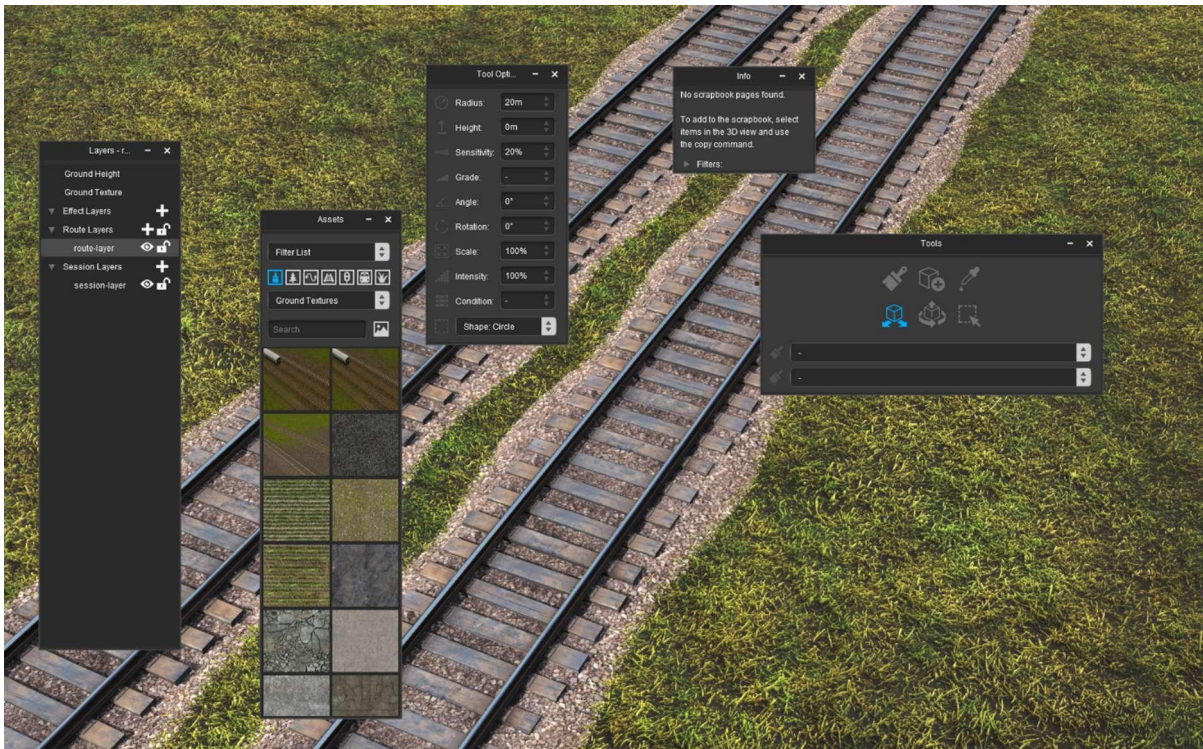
Layers - r...

Ground Height
Ground Texture
Effect Layers
Route Layers
route-layer
Session Layers
session-layer

Assets

Filter List
Ground Textures
Search

Tool Opti...

Radius: 20m
Height: 0m
Sensitivity: 20%
Grade: -
Angle: 0°
Rotation: 0°
Scale: 100%
Intensity: 100%
Condition: -
Shape: Circle

Info

No scrapbook pages found.

To add to the scrapbook, select items in the 3D view and use the copy command.

Filters:

Tools

-
-